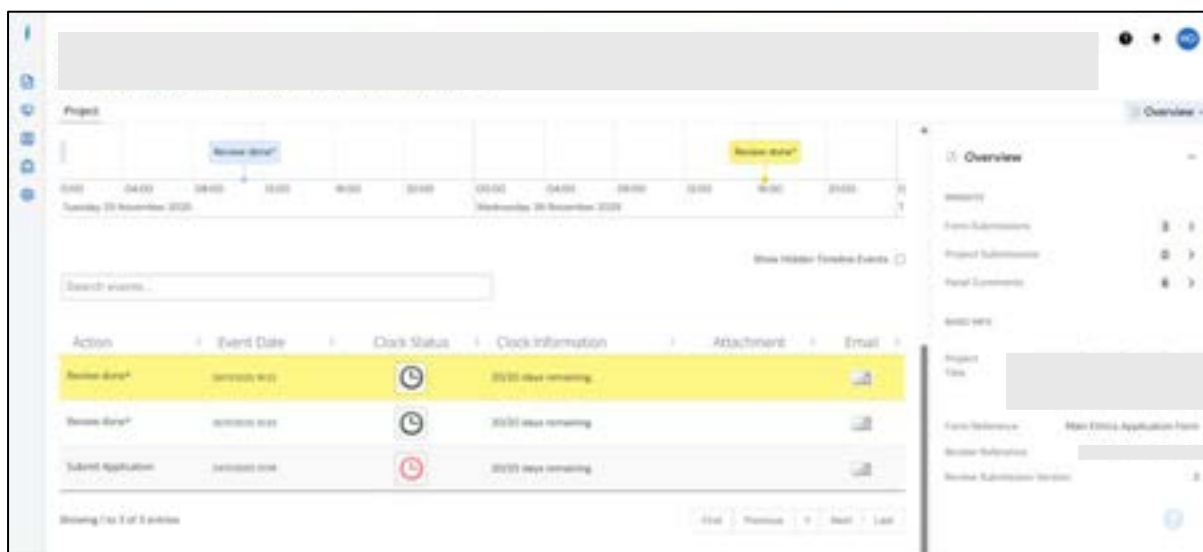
Project

Review done*

Review done*

0:00 04:00 08:00 12:00 16:00 20:00 00:00 04:00 08:00 12:00 16:00 20:00

Tuesday 24 November 2020

Wednesday 25 November 2020

Show Hidden Timeline Events

Search events...

| Action | Event Date | Clock Status | Clock Information | Attachment | Email |
|---|---|---|---|---|---|
| Review done* | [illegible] | | 30/30 days remaining | | |
| Review done* | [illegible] | | 30/30 days remaining | | |
| Submit Application | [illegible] | | 30/30 days remaining | | |

Showing 1 to 3 of 3 entries

First Previous 1 Next Last

Overview

Overview

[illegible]

Form Submissions 3

Project Submissions 0

Panel Comments 6

BASIC INFO

Project Title

Form Reference Main Ethics Application Form

Review Reference

Review Submission Version 0